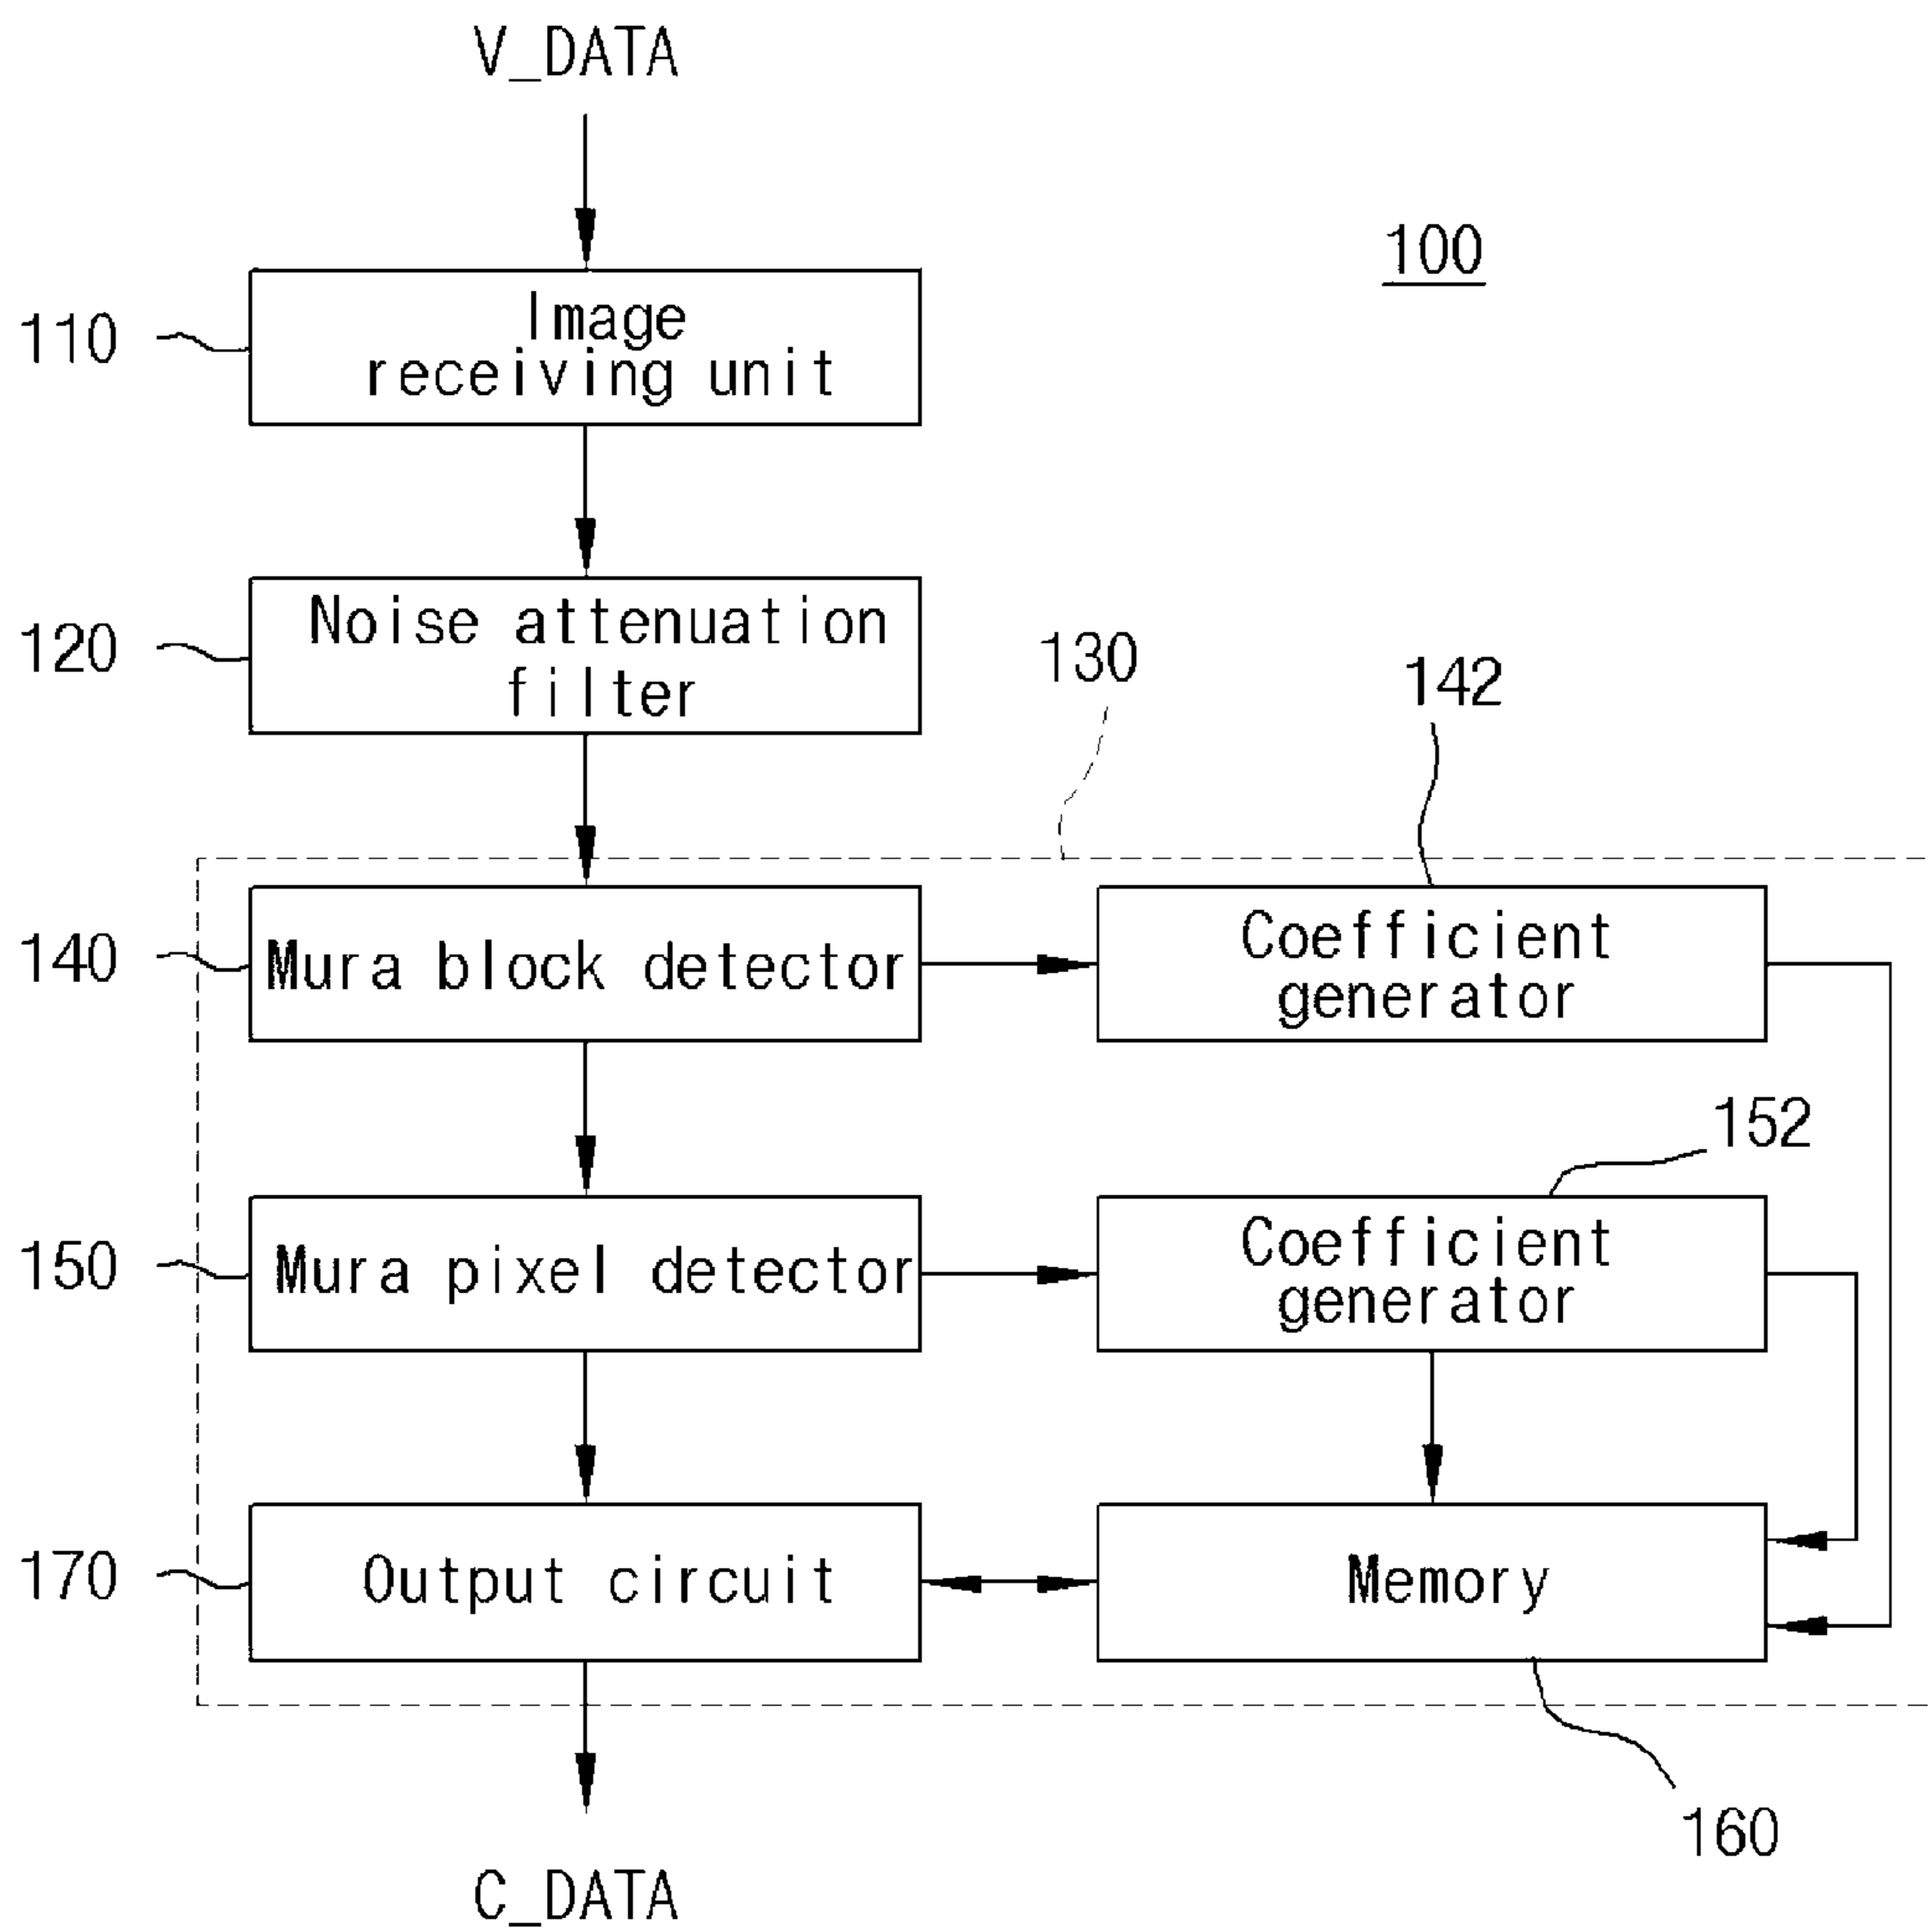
V_DATA

100

110 Image receiving unit

120 Noise attenuation filter

130

142

140 Mura block detector

Coefficient generator

152

150 Mura pixel detector

Coefficient generator

170 Output circuit

Memory

160

C_DATA